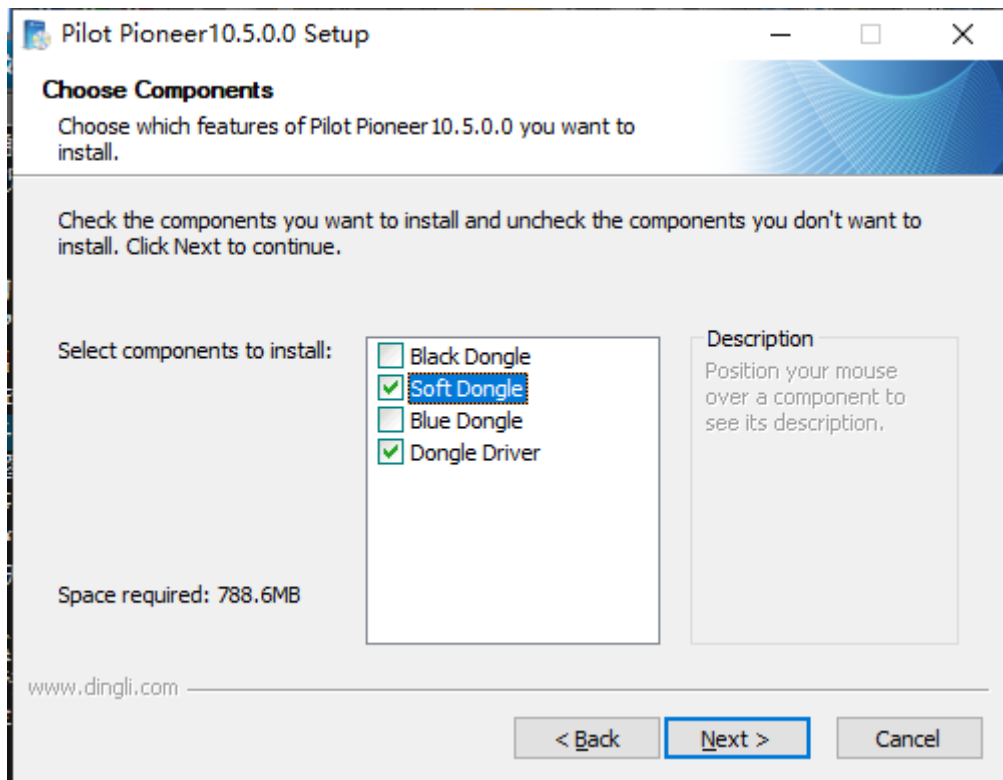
Pilot Pioneer10.5.0.0 Setup

Choose Components

Choose which features of Pilot Pioneer10.5.0.0 you want to install.

Check the components you want to install and uncheck the components you don't want to install. Click Next to continue.

Select components to install:

Black Dongle
Soft Dongle
Blue Dongle
Dongle Driver

Description

Position your mouse over a component to see its description.

Space required: 788.6MB

www.dingli.com

< Back

Next >

Cancel